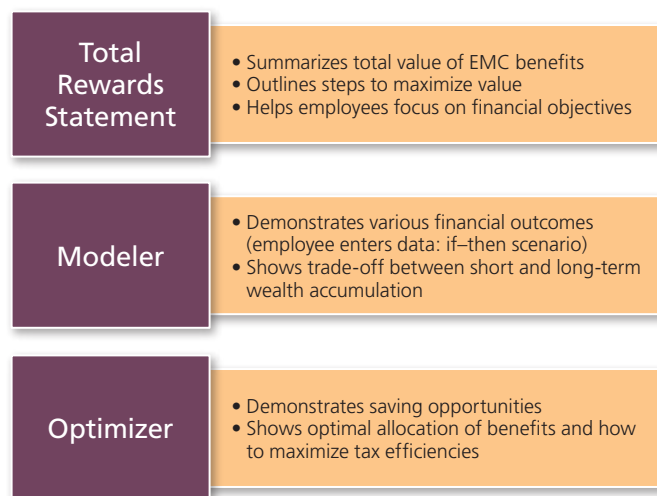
Total Rewards Statement

• Summarizes total value of EMC benefits
• Outlines steps to maximize value
• Helps employees focus on financial objectives

Modeler

• Demonstrates various financial outcomes (employee enters data: if–then scenario)
• Shows trade-off between short and long-term wealth accumulation

Optimizer

• Demonstrates saving opportunities
• Shows optimal allocation of benefits and how to maximize tax efficiencies